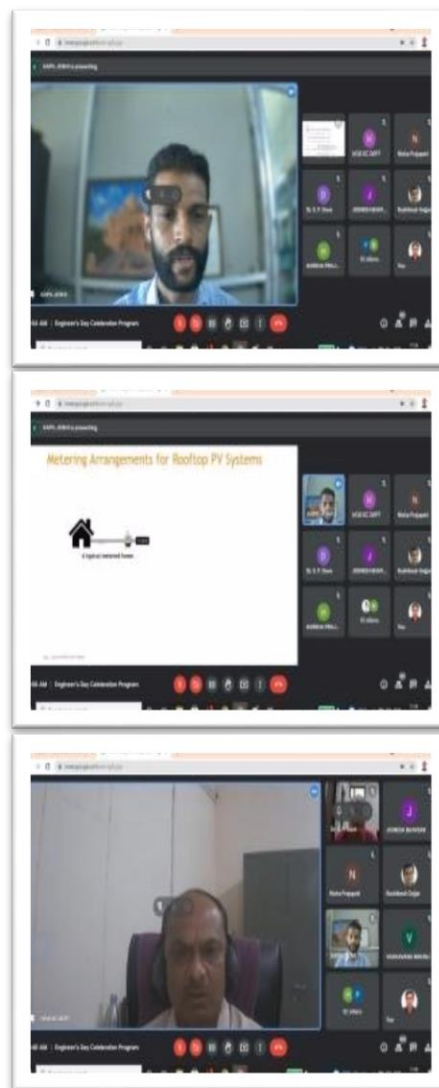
KAPIL JOSHI is presenting

Engineer's Day Celebration Program

Metering Arrangements for Rooftop PV Systems

A typical metered home

Engineer's Day Celebration Program

Engineer's Day Celebration Program